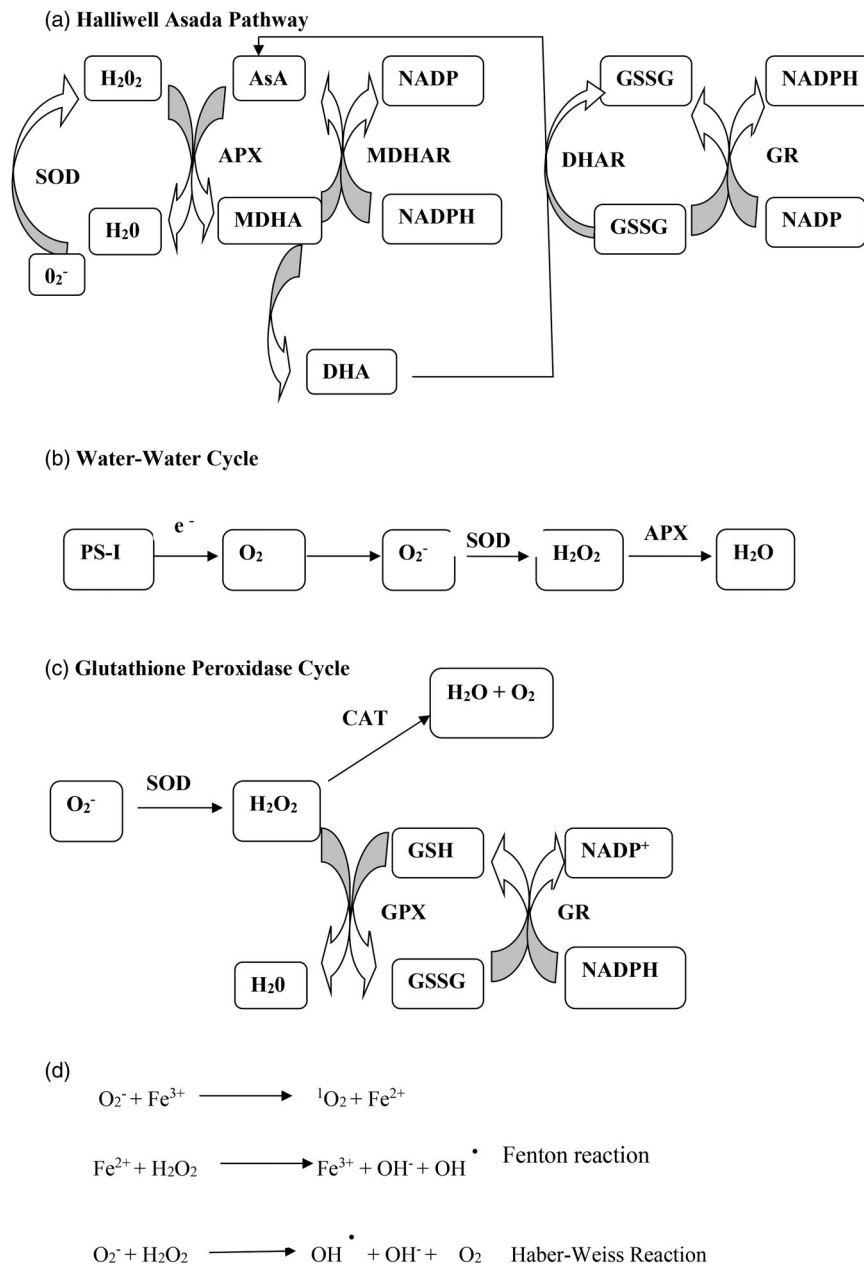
(a) Halliwell Asada Pathway

$H_20_2$

AsA

NADP

GSSG

NADPH

SOD

APX

MDHAR

DHAR

GR

$H_20$

MDHA

NADPH

GSSG

NADP

$0_2^-$

DHA

(b) Water-Water Cycle

PS-I $\xrightarrow{e^-}$ $O_2$ → $O_2^-$ $\xrightarrow{SOD}$ $H_2O_2$ $\xrightarrow{APX}$ $H_2O$

(c) Glutathione Peroxidase Cycle

$H_2O + O_2$

CAT

$O_2^-$ $\xrightarrow{SOD}$ $H_2O_2$

GSH

$NADP^+$

GPX

GR

$H_20$

GSSG

NADPH

(d)

$O_2^- + Fe^{3+} \longrightarrow {}^1O_2 + Fe^{2+}$

$Fe^{2+} + H_2O_2 \longrightarrow Fe^{3+} + OH^- + OH^\bullet$ Fenton reaction

$O_2^- + H_2O_2 \longrightarrow OH^\bullet + OH^- + O_2$ Haber-Weiss Reaction